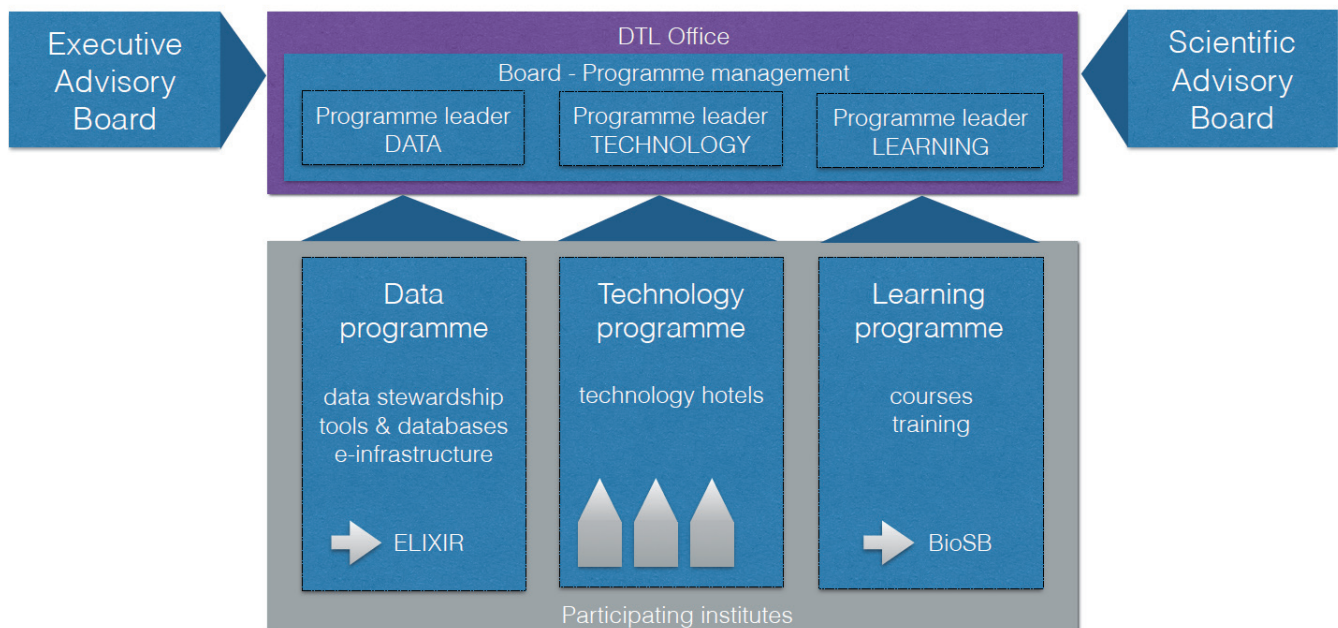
Executive Advisory Board

DTL Office

Board - Programme management

Programme leader DATA

Programme leader TECHNOLOGY

Programme leader LEARNING

Scientific Advisory Board

Data programme

data stewardship
tools & databases
e-infrastructure

ELIXIR

Technology programme

technology hotels

Learning programme

courses
training

BioSB

Participating institutes